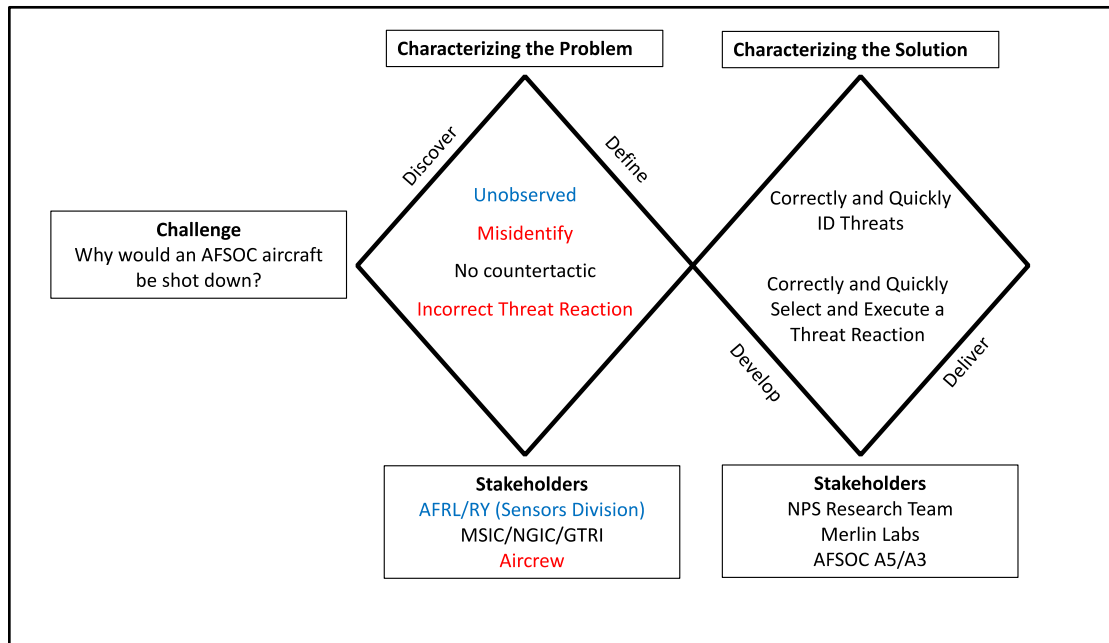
Characterizing the Problem

Characterizing the Solution

Challenge
Why would an AFSOC aircraft be shot down?

Discover

Define

Unobserved

Misidentify

No countertactic

Incorrect Threat Reaction

Correctly and Quickly ID Threats

Correctly and Quickly Select and Execute a Threat Reaction

Develop

Deliver

Stakeholders
AFRL/RY (Sensors Division)
MSIC/NGIC/GTRI
Aircrew

Stakeholders
NPS Research Team
Merlin Labs
AFSOC A5/A3